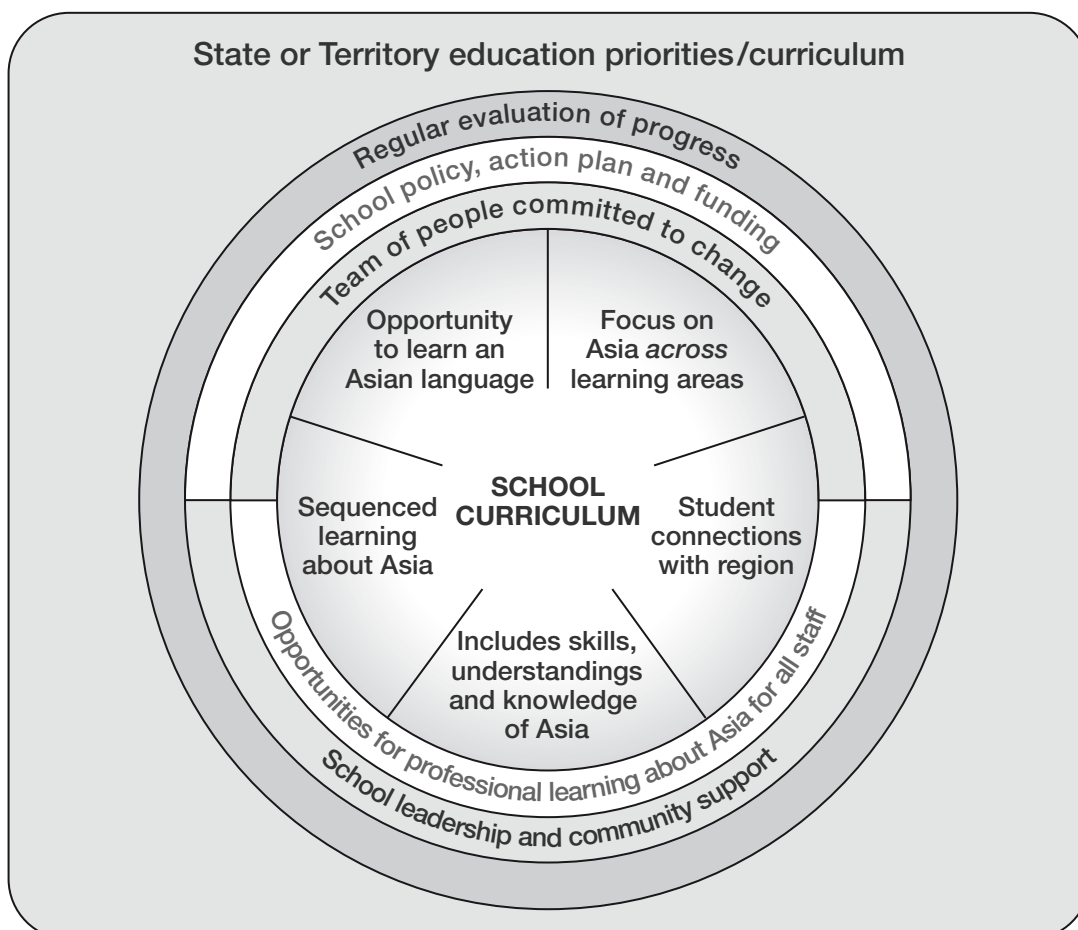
State or Territory education priorities/curriculum

Regular evaluation of progress

School policy, action plan and funding

Team of people committed to change

Opportunity to learn an Asian language

Focus on Asia across learning areas

SCHOOL CURRICULUM

Sequenced learning about Asia

Student connections with region

Includes skills, understandings and knowledge of Asia

Opportunities for professional learning about Asia for all staff

School leadership and community support